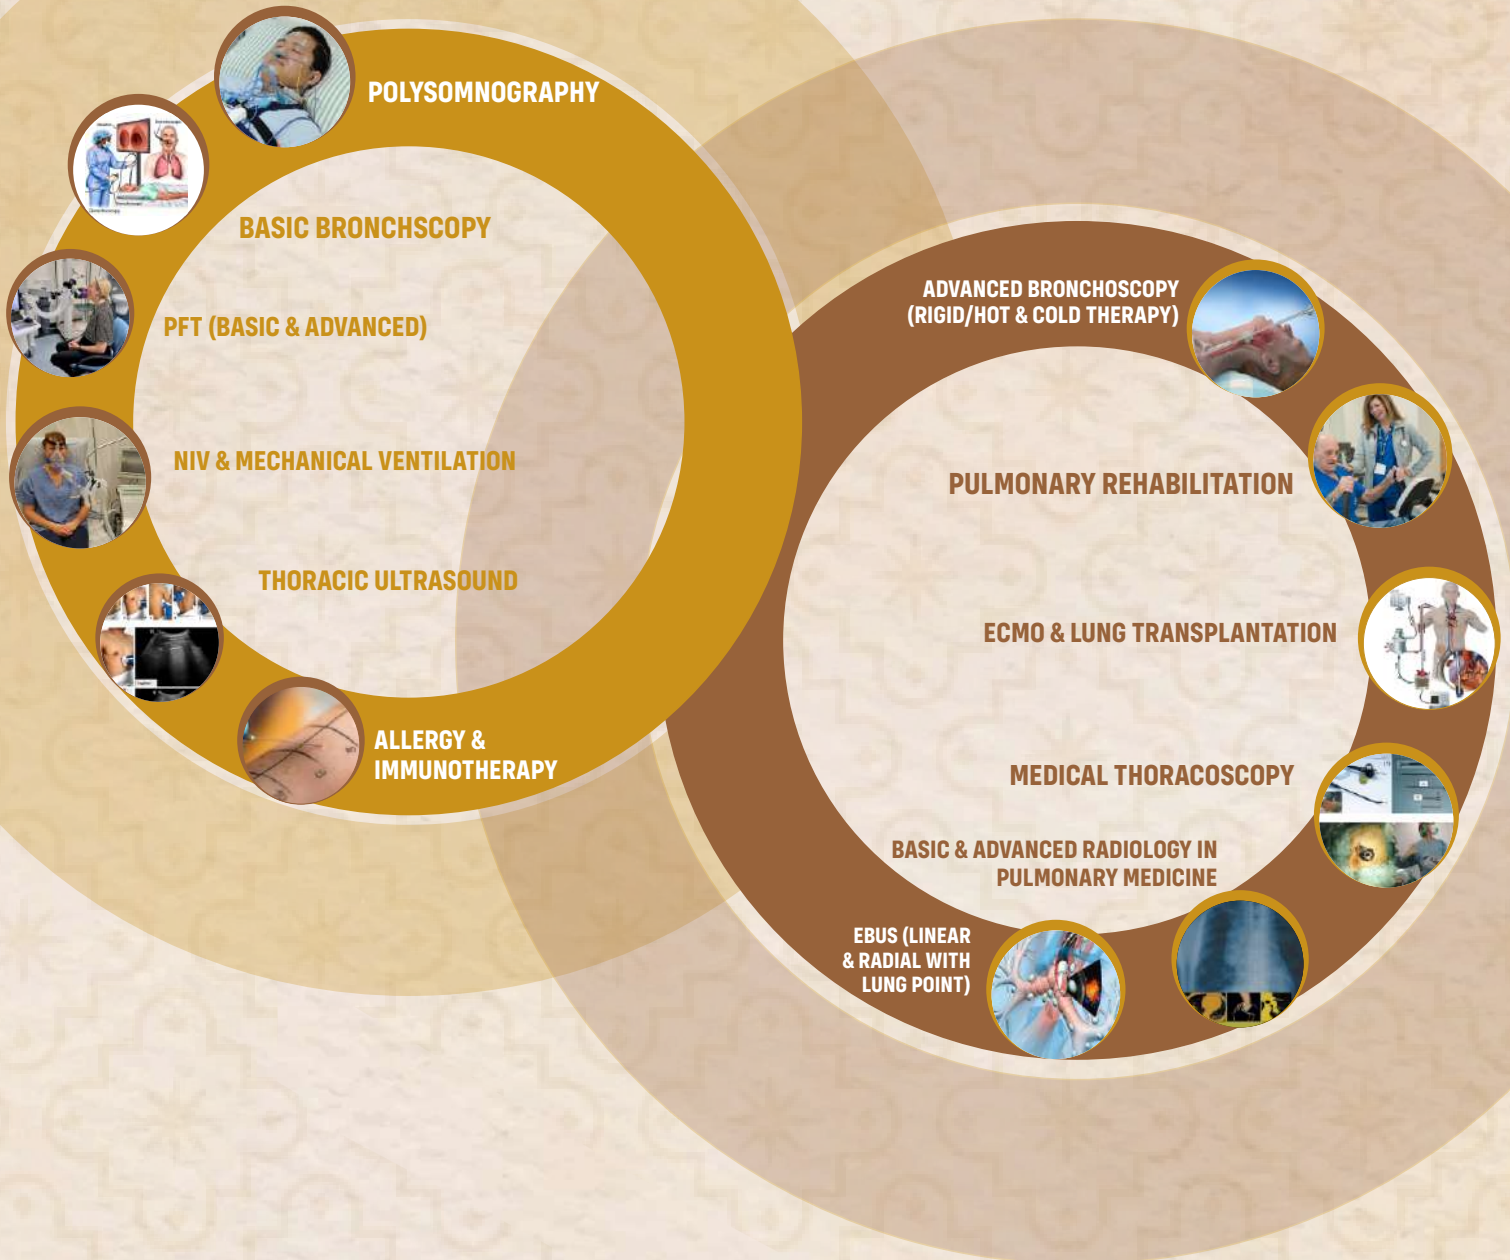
POLYSOMNOGRAPHY

BASIC BRONCHSCOPY

PFT (BASIC & ADVANCED)

NIV & MECHANICAL VENTILATION

THORACIC ULTRASOUND

ALLERGY & IMMUNOTHERAPY

ADVANCED BRONCHOSCOPY (RIGID/HOT & COLD THERAPY)

PULMONARY REHABILITATION

ECMO & LUNG TRANSPLANTATION

MEDICAL THORACOSCOPY

BASIC & ADVANCED RADIOLOGY IN PULMONARY MEDICINE

EBUS (LINEAR & RADIAL WITH LUNG POINT)